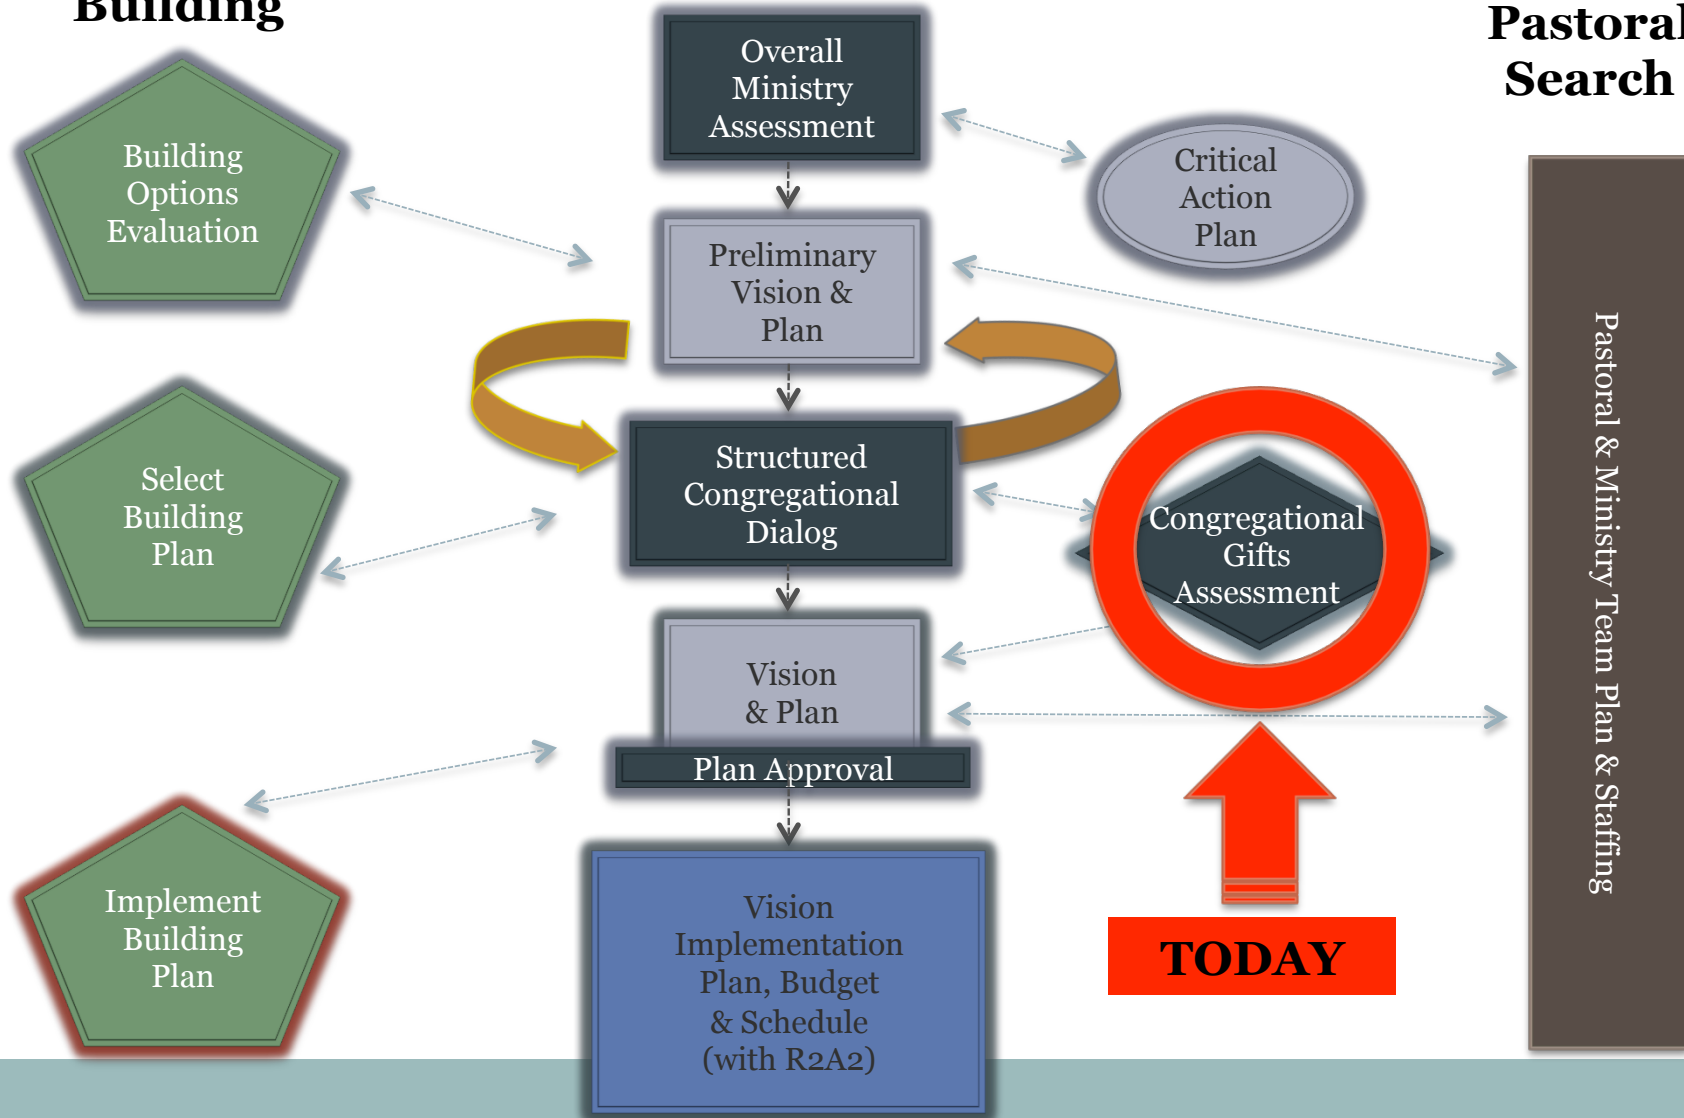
Building

Pastoral Search

Overall Ministry Assessment

Critical Action Plan

Building Options Evaluation

Preliminary Vision & Plan

Structured Congregational Dialog

Select Building Plan

Congregational Gifts Assessment

Vision & Plan

Plan Approval

Implement Building Plan

Vision Implementation Plan, Budget & Schedule (with R2A2)

TODAY

Pastoral & Ministry Team Plan & Staffing